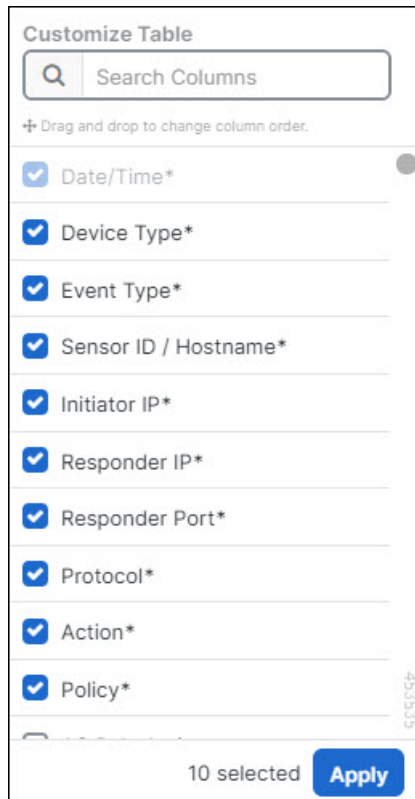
Customize Table

Search Columns

Drag and drop to change column order.

Date/Time*

Device Type*

Event Type*

Sensor ID / Hostname*

Initiator IP*

Responder IP*

Responder Port*

Protocol*

Action*

Policy*

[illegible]

453535

10 selected

Apply